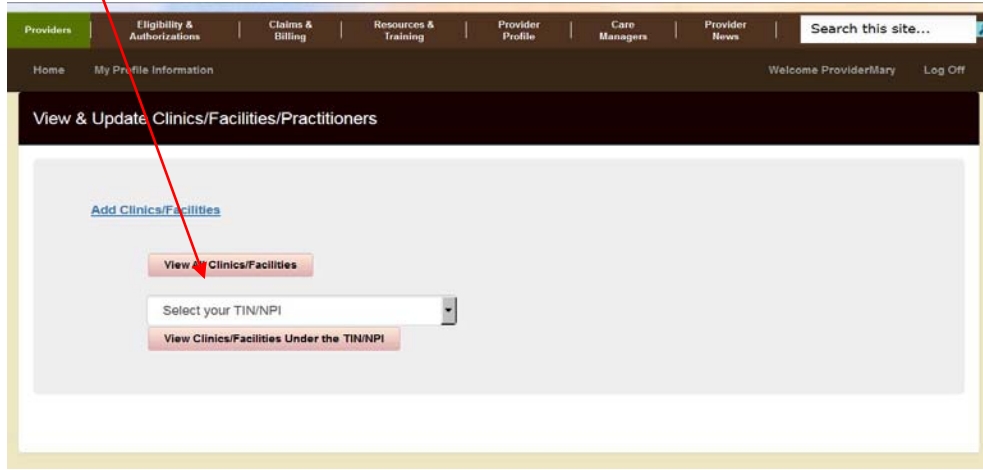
Providers | Eligibility & Authorizations | Claims & Billing | Resources & Training | Provider Profile | Care Managers | Provider News | Search this site...

Home My Profile Information

Welcome ProviderMary Log Off

View & Update Clinics/Facilities/Practitioners

Add Clinics/Facilities

View All Clinics/Facilities

Select your TIN/NPI

View Clinics/Facilities Under the TIN/NPI